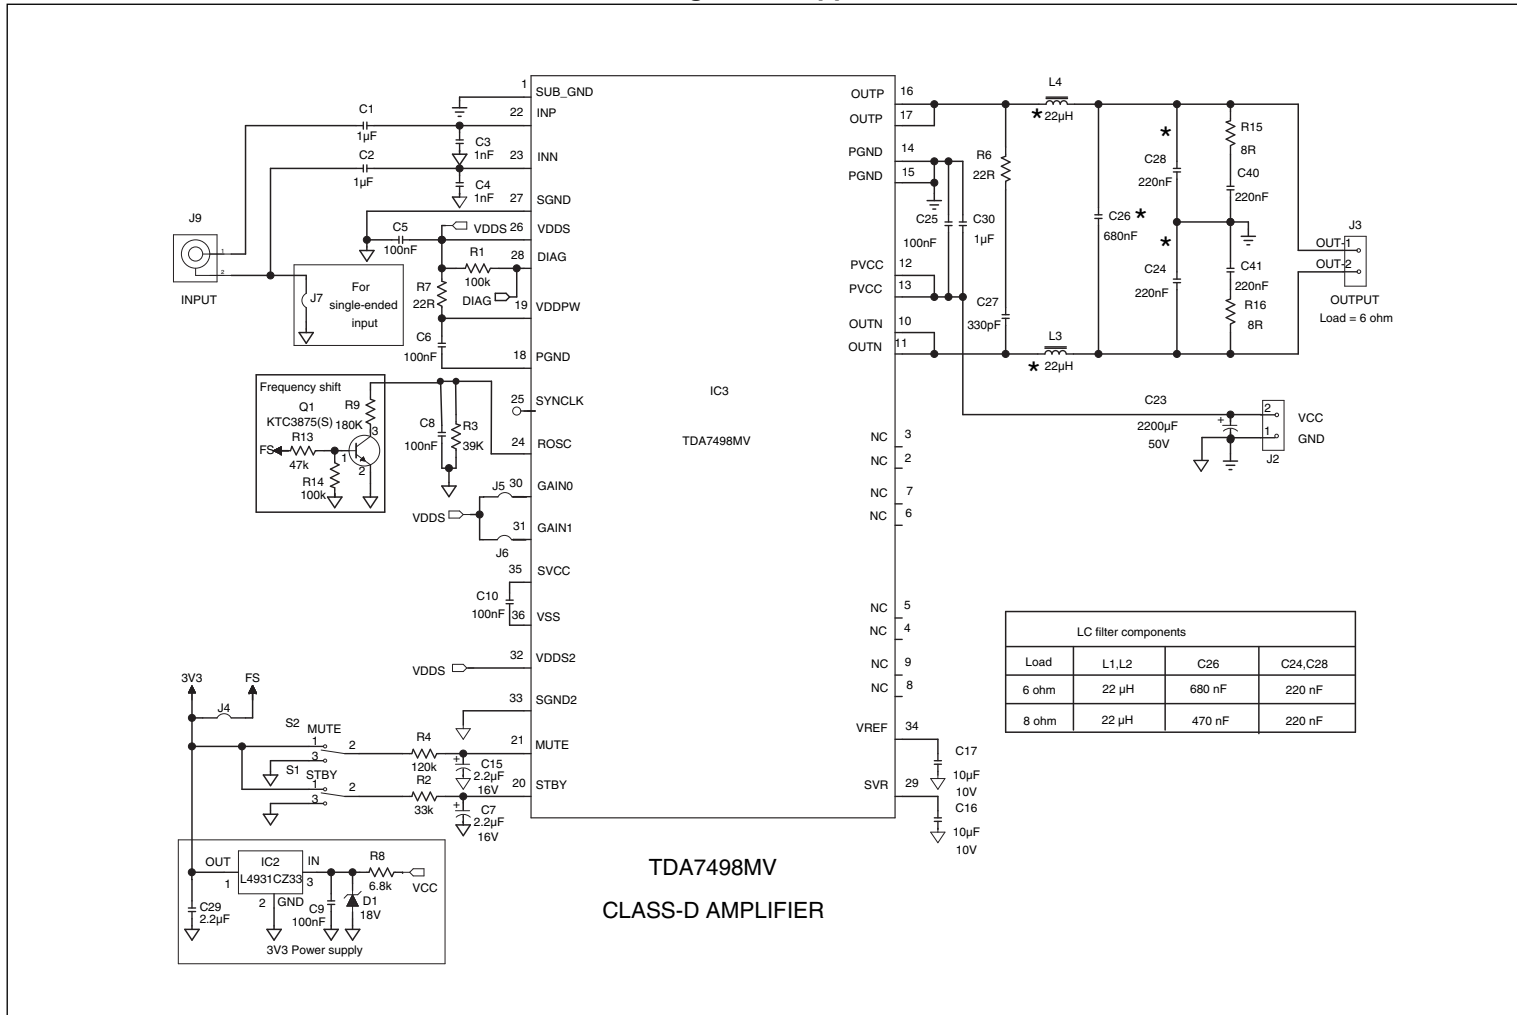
1 SUB_GND
22 INP
23 INN
27 SGND
26 VDDS
28 DIAG
19 VDDPW
18 PGND
25 SYNCLK
24 ROSC
30 GAIN0
31 GAIN1
35 SVCC
36 VSS
32 VDDS2
33 SGND2
21 MUTE
20 STBY

C1 1µF
C2 1µF
C3 1nF
C4 1nF
C5 100nF
VDDS
R1 100k
DIAG
R7 22R
C6 100nF
J9
INPUT
J7
For single-ended input

Frequency shift
Q1 KTC3875(S)
R9 180K
R13 47k
FS
R14 100k
C8 100nF
R3 39K
J5
VDDS
J6
C10 100nF
VDDS

3V3
FS
J4
S2 MUTE
S1 STBY
R4 120k
C15 2.2µF 16V
R2 33k
C7 2.2µF 16V

OUT IC2 IN
L4931CZ33
1 3
2 GND
R8 6.8k
VCC
C9 100nF
D1 18V
C29 2.2µF
3V3 Power supply

IC3
TDA7498MV

OUTP 16
OUTP 17
PGND 14
PGND 15
PVCC 12
PVCC 13
OUTN 10
OUTN 11
NC 3
NC 2
NC 7
NC 6
NC 5
NC 4
NC 9
NC 8
VREF 34
SVR 29

L4 * 22µH
R6 22R
C25 100nF
C30 1µF
C27 330pF
L3 * 22µH
C26 * 680nF
C28 * 220nF
C24 * 220nF
R15 8R
C40 220nF
C41 220nF
R16 8R
J3
OUT-1
OUT-2
OUTPUT
Load = 6 ohm

C23 2200µF 50V
2 VCC
1 GND
J2

C17 10µF 10V
C16 10µF 10V

LC filter components

| Load | L1,L2 | C26 | C24,C28 |
|---|---|---|---|
| 6 ohm | 22 µH | 680 nF | 220 nF |
| 8 ohm | 22 µH | 470 nF | 220 nF |

TDA7498MV
CLASS-D AMPLIFIER